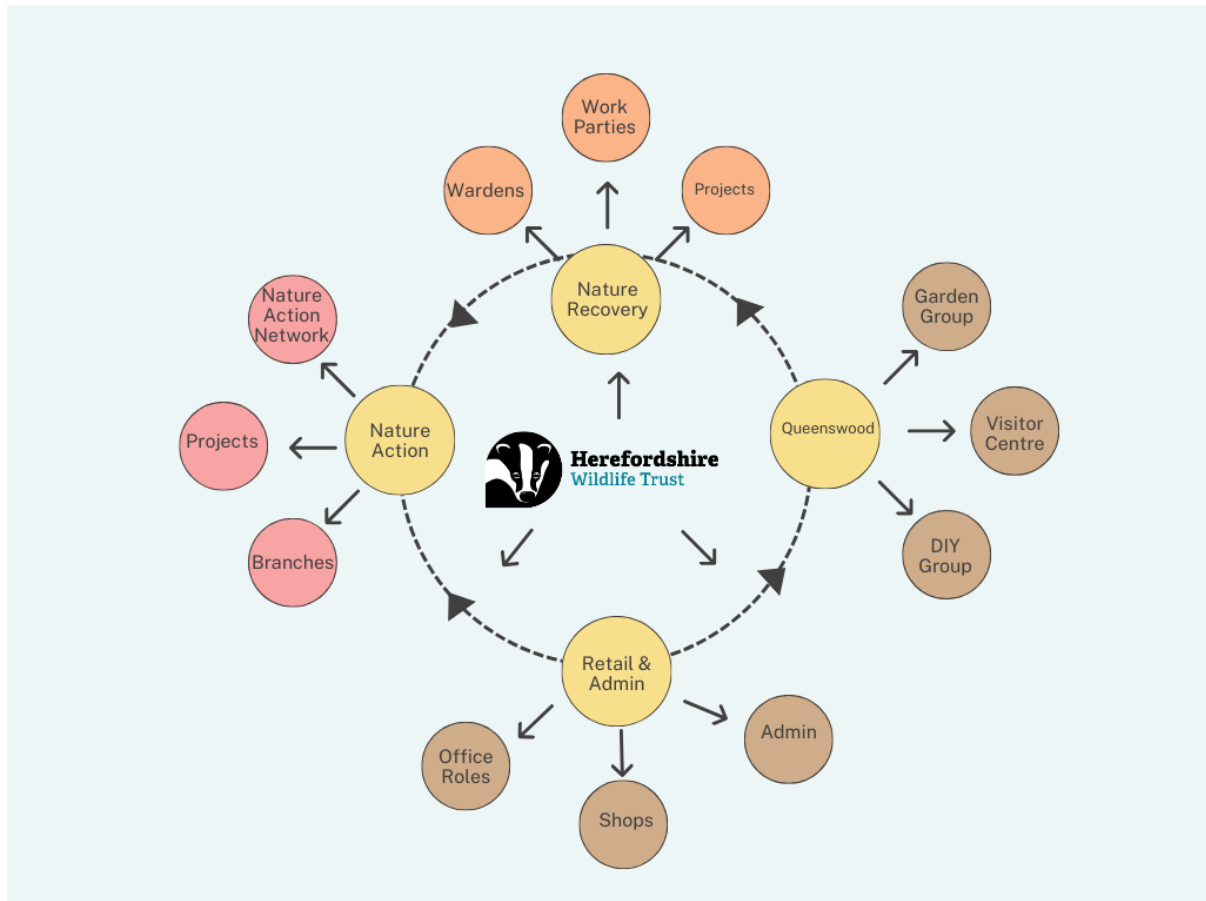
Work Parties

Wardens

Projects

Nature Recovery

Nature Action Network

Garden Group

Projects

Nature Action

Herefordshire Wildlife Trust

Queenswood

Visitor Centre

Branches

DIY Group

Retail & Admin

Admin

Office Roles

Shops